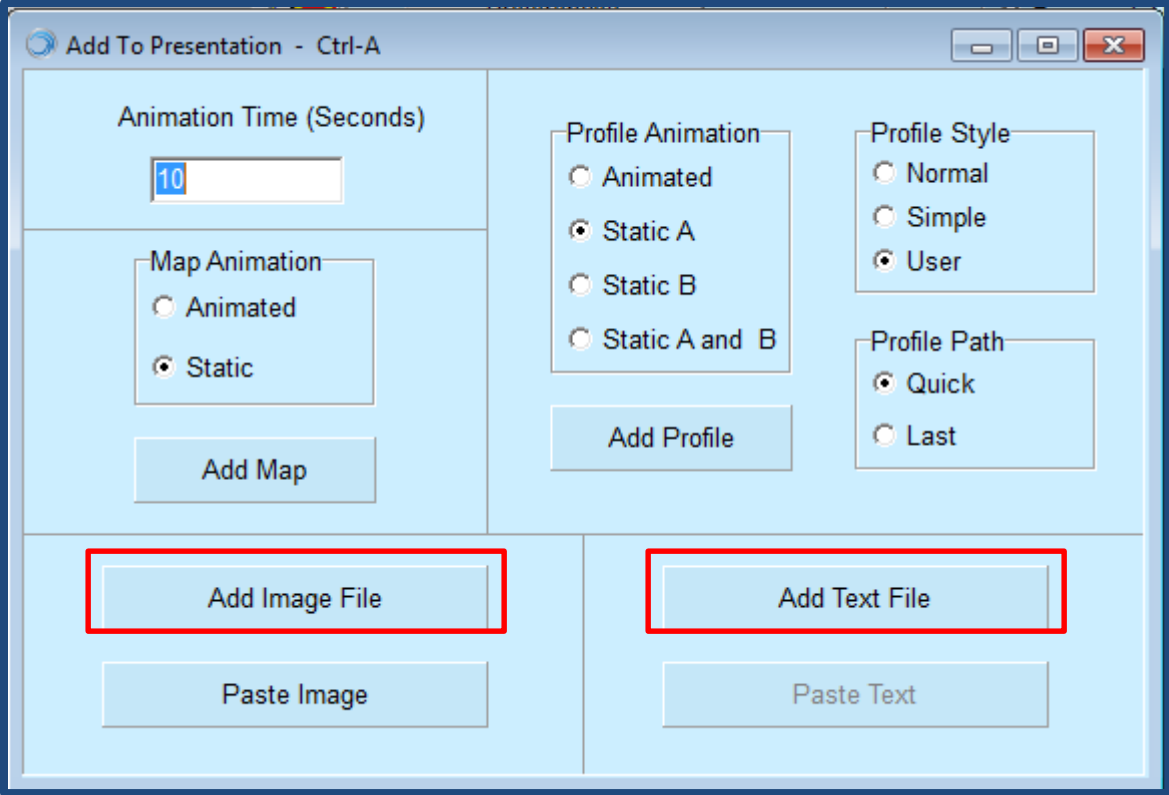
Add To Presentation - Ctrl-A

Animation Time (Seconds)

10

Map Animation
Animated
Static

Add Map

Profile Animation
Animated
Static A
Static B
Static A and B

Add Profile

Profile Style
Normal
Simple
User

Profile Path
Quick
Last

Add Image File

Paste Image

Add Text File

Paste Text